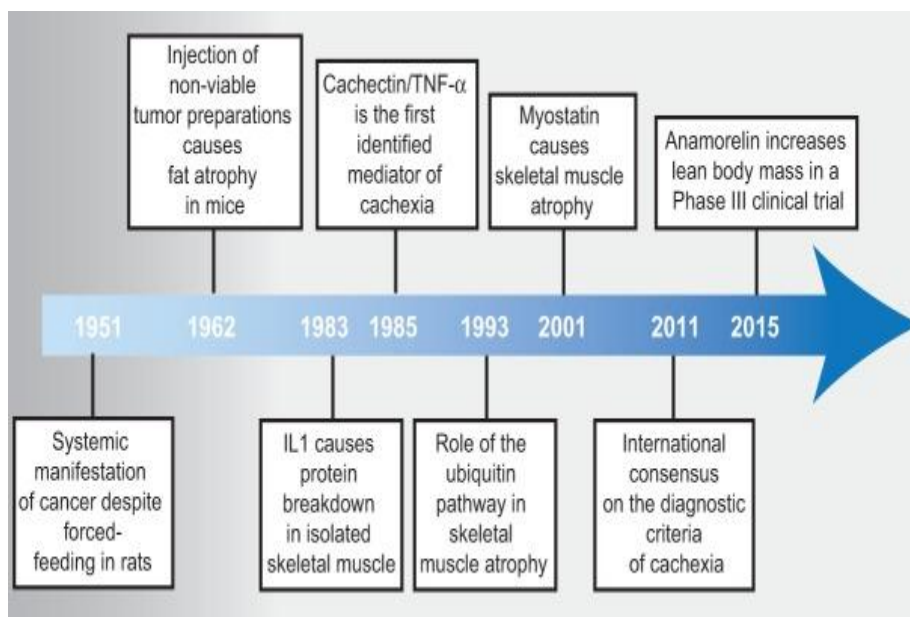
Injection of non-viable tumor preparations causes fat atrophy in mice

Cachectin/TNF-$\alpha$ is the first identified mediator of cachexia

Myostatin causes skeletal muscle atrophy

Anamorelin increases lean body mass in a Phase III clinical trial

1951 1962 1983 1985 1993 2001 2011 2015

Systemic manifestation of cancer despite forced-feeding in rats

IL1 causes protein breakdown in isolated skeletal muscle

Role of the ubiquitin pathway in skeletal muscle atrophy

International consensus on the diagnostic criteria of cachexia